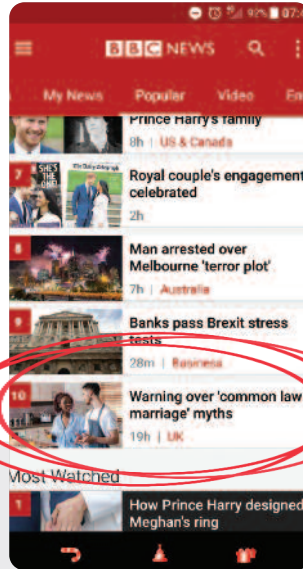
92% 07:

BBC NEWS

My News Popular Video En

Prince Harry's family
8h | US & Canada

7
SHE'S THE ONE!
Royal couple's engagement celebrated
2h

8
Man arrested over Melbourne 'terror plot'
7h | Australia

9
Banks pass Brexit stress tests
28m | Business

10
Warning over 'common law marriage' myths
19h | UK

Most Watched

1
How Prince Harry designed Meghan's ring